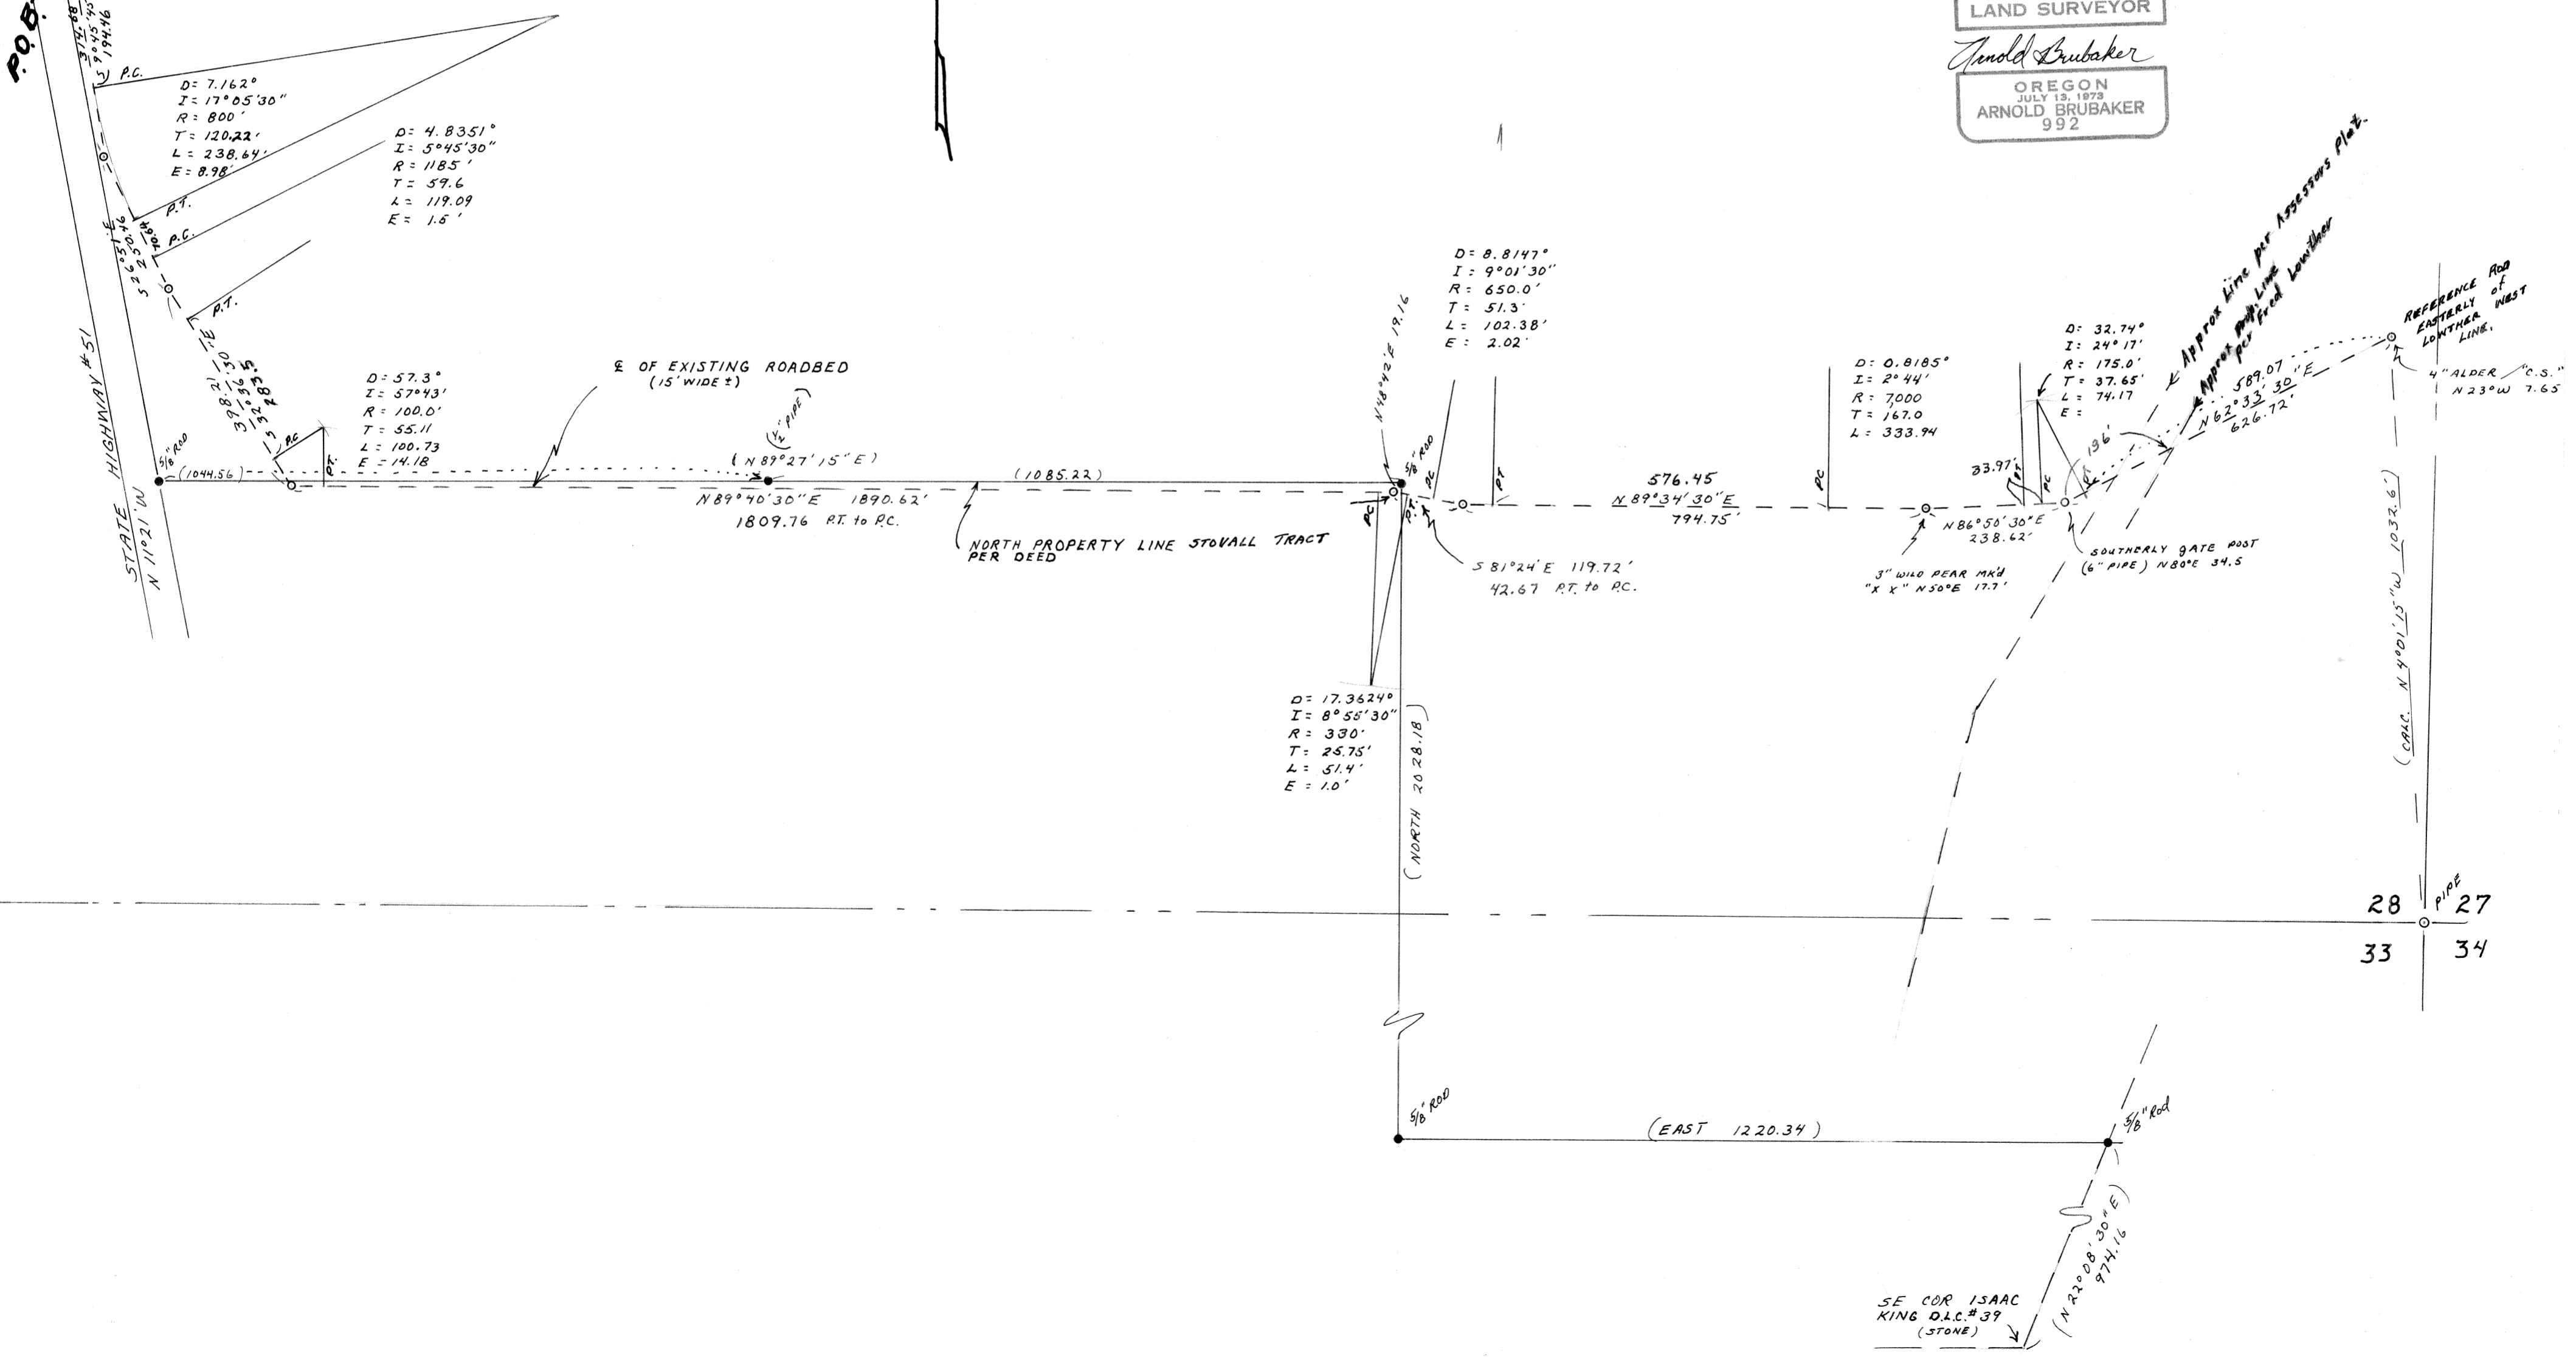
LAND SURVEYOR
Arnold Brubaker
OREGON
JULY 13, 1973
ARNOLD BRUBAKER
992

P.O.B.
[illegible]
9°45'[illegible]
194.46

P.C.
D= 7.162°
I= 17°05'30"
R= 800'
T= 120.22'
L= 238.64'
E= 8.98'

D= 4.8351°
I= 5°45'30"
R= 1185'
T= 59.6
L= 119.09
E= 1.6'

P.T.
P.C.
S 26°51'E
250.46
P.T.
398.21
S 30°36'30"E
328.5

STATE HIGHWAY #51
N 11°21'W

℄ OF EXISTING ROADBED
(15' WIDE ±)

D= 57.3°
I= 57°43'
R= 100.0'
T= 55.11
L= 100.73
E= 14.18

P.C
P.T.
5/8" ROD
(1044.56)
(1/2" PIPE)
(N 89°27'15"E)
(1085.22)
N 89°40'30"E 1890.62'
1809.76 P.T. to P.C.

NORTH PROPERTY LINE STOVALL TRACT PER DEED

N 48°42'E 19.16
5/8" ROD
PC
P.T.
PC

D= 8.8147°
I= 9°01'30"
R= 650.0'
T= 51.3'
L= 102.38'
E= 2.02'

PT
576.45
N 89°34'30"E
794.75'

S 81°24'E 119.72'
42.67 P.T. to P.C.

D= 0.8185°
I= 2°44'
R= 7,000
T= 167.0
L= 333.94

PC
N 86°50'30"E
238.62'

3" WILD PEAR MK'D "X X" N 50°E 17.7'

D= 32.74°
I= 24°17'
R= 175.0'
T= 37.65'
L= 74.17
E=

33.97'
PT
PC
136'

SOUTHERLY GATE POST (6" PIPE) N 80°E 34.5

Approx Line per Assessors Plat.
Approx prop. Line per Fred Lowther

589.07
N 62°33'30"E
626.72'

REFERENCE ROD EASTERLY of LOWTHER WEST LINE.

4" ALDER "C.S." N 23°W 7.65

(CALC. N 4°01'15"W 1032.6')

D= 17.3624°
I= 8°55'30"
R= 330'
T= 25.75'
L= 51.4'
E= 1.0'

(NORTH 2028.18)

28
PIPE
27
33
34

5/8" ROD
(EAST 1220.34)
5/8" Rod

(N 22°08'30"E)
974.16

SE COR ISAAC KING D.L.C. # 39
(STONE)